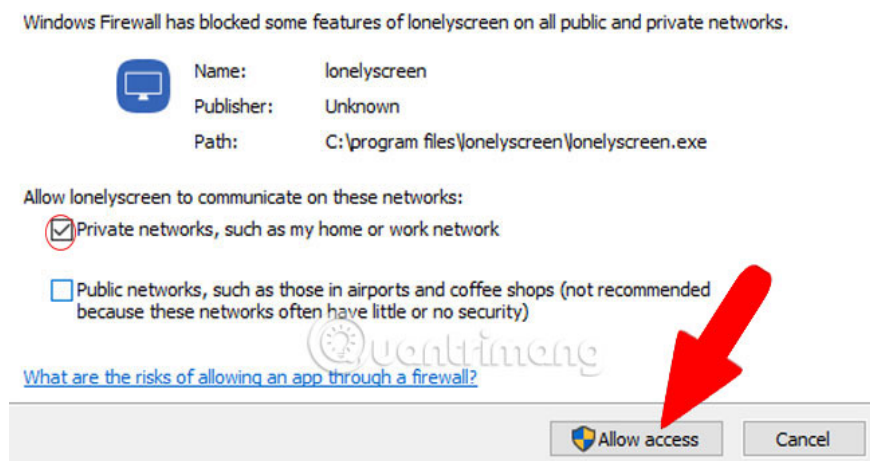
Windows Firewall has blocked some features of lonelyscreen on all public and private networks.

Name: lonelyscreen
Publisher: Unknown
Path: C:\program files\lonelyscreen\lonelyscreen.exe

Allow lonelyscreen to communicate on these networks:

Private networks, such as my home or work network

Public networks, such as those in airports and coffee shops (not recommended because these networks often have little or no security)

Quantrimang

What are the risks of allowing an app through a firewall?

Allow access

Cancel